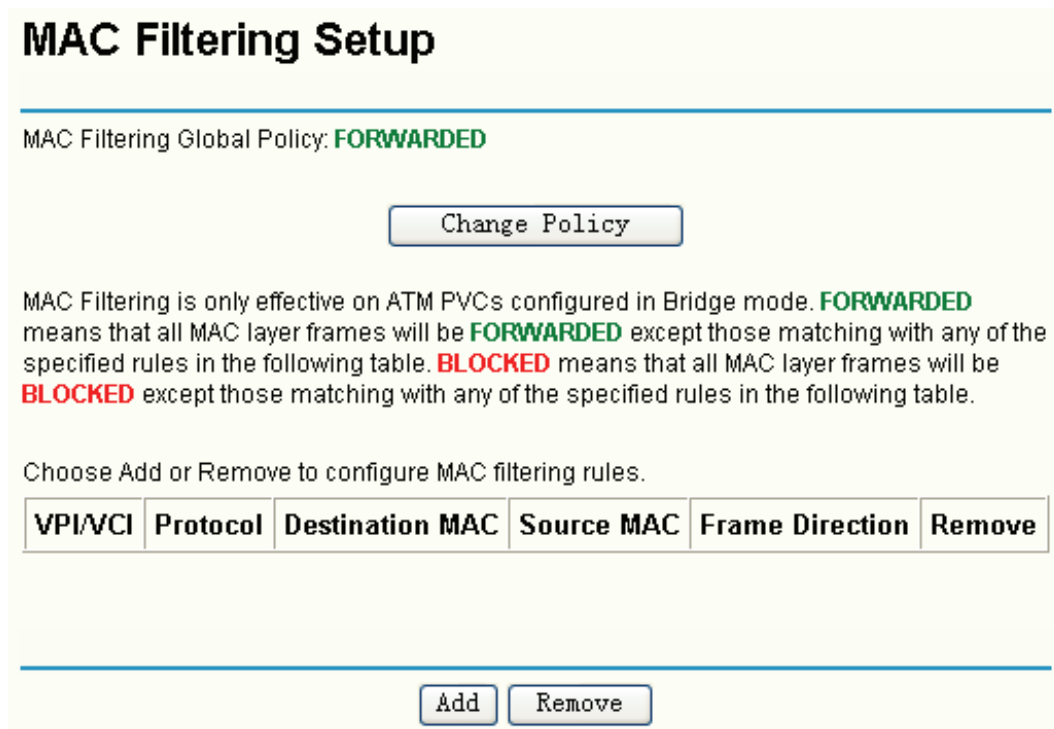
MAC Filtering Setup

MAC Filtering Global Policy: FORWARDED

Change Policy

MAC Filtering is only effective on ATM PVCs configured in Bridge mode. FORWARDED means that all MAC layer frames will be FORWARDED except those matching with any of the specified rules in the following table. BLOCKED means that all MAC layer frames will be BLOCKED except those matching with any of the specified rules in the following table.

Choose Add or Remove to configure MAC filtering rules.

| VPI/VCI | Protocol | Destination MAC | Source MAC | Frame Direction | Remove |
|---|---|---|---|---|---|

Add Remove